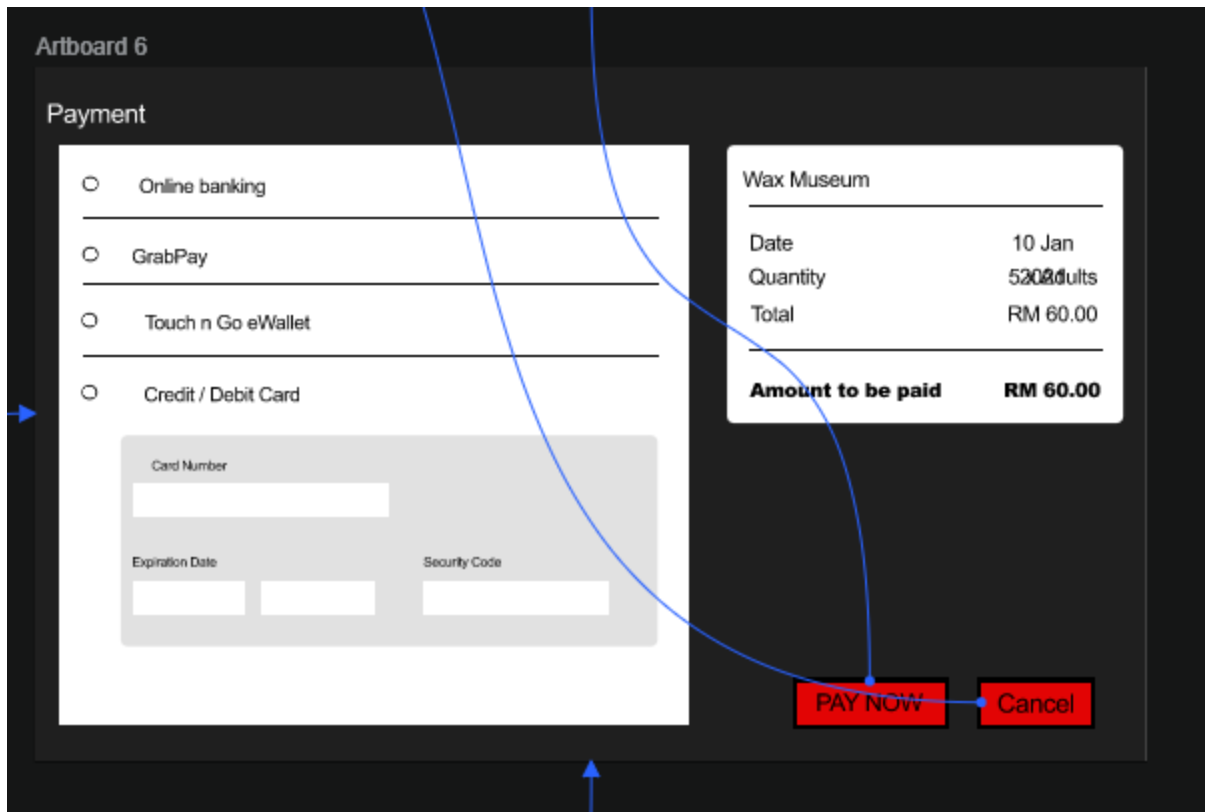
Artboard 6

Payment

Online banking

GrabPay

Touch n Go eWallet

Credit / Debit Card

Card Number

Expiration Date

Security Code

Wax Museum

Date 10 Jan 2020

Quantity 5 adults

Total RM 60.00

Amount to be paid RM 60.00

PAY NOW

Cancel